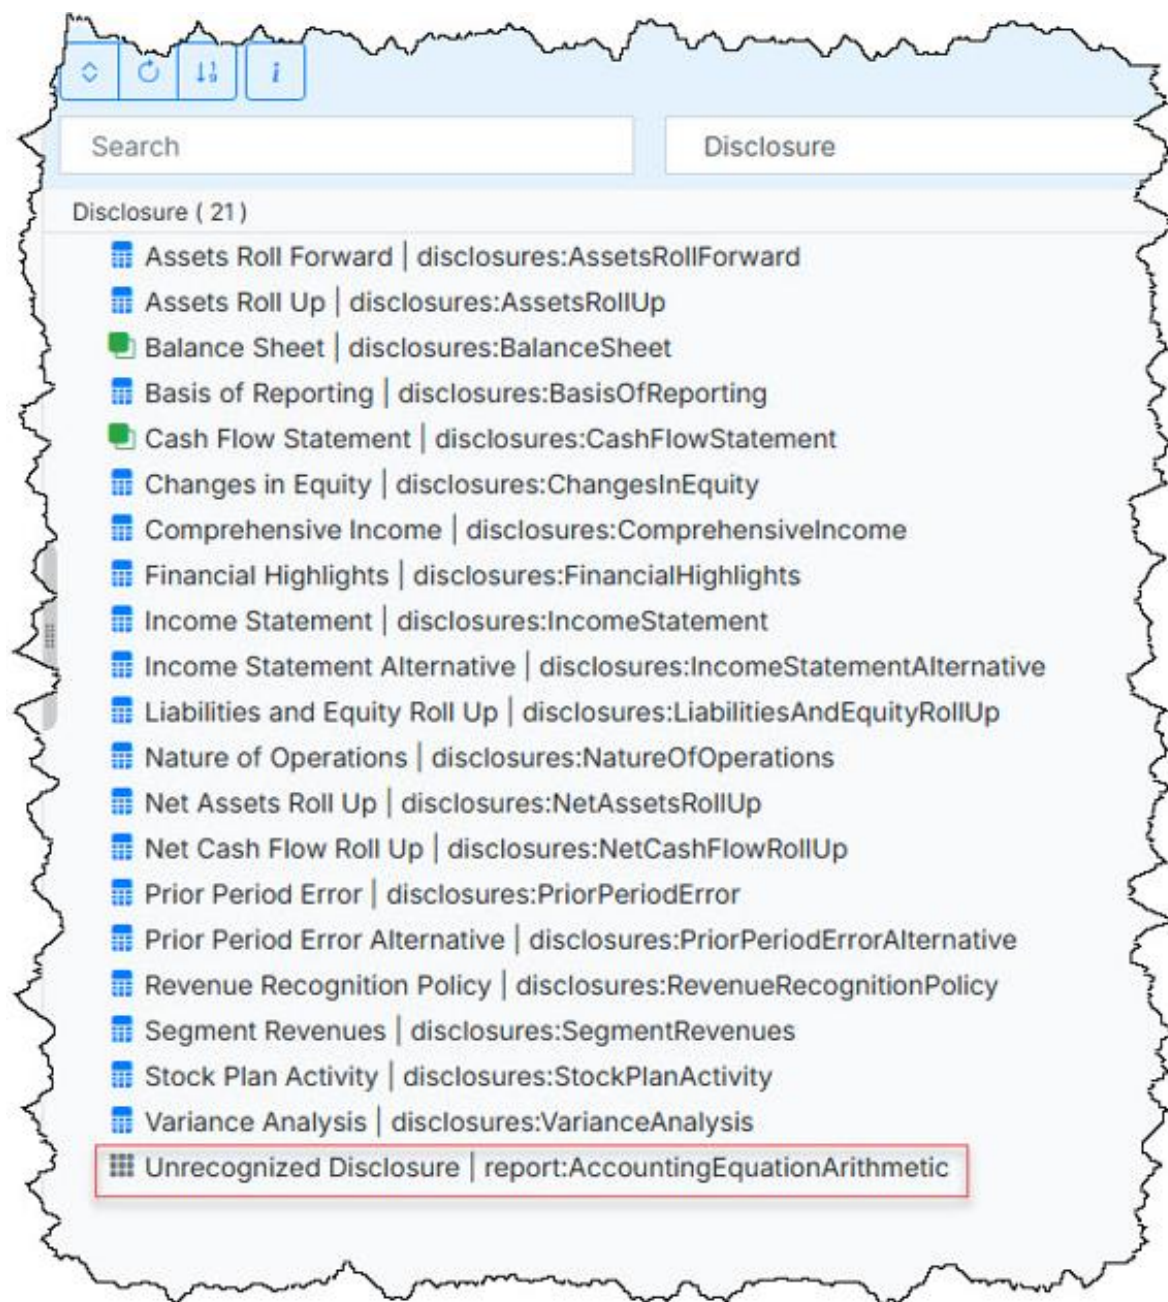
i

Search

Disclosure

Disclosure ( 21 )

Assets Roll Forward | disclosures:AssetsRollForward

Assets Roll Up | disclosures:AssetsRollUp

Balance Sheet | disclosures:BalanceSheet

Basis of Reporting | disclosures:BasisOfReporting

Cash Flow Statement | disclosures:CashFlowStatement

Changes in Equity | disclosures:ChangesInEquity

Comprehensive Income | disclosures:ComprehensiveIncome

Financial Highlights | disclosures:FinancialHighlights

Income Statement | disclosures:IncomeStatement

Income Statement Alternative | disclosures:IncomeStatementAlternative

Liabilities and Equity Roll Up | disclosures:LiabilitiesAndEquityRollUp

Nature of Operations | disclosures:NatureOfOperations

Net Assets Roll Up | disclosures:NetAssetsRollUp

Net Cash Flow Roll Up | disclosures:NetCashFlowRollUp

Prior Period Error | disclosures:PriorPeriodError

Prior Period Error Alternative | disclosures:PriorPeriodErrorAlternative

Revenue Recognition Policy | disclosures:RevenueRecognitionPolicy

Segment Revenues | disclosures:SegmentRevenues

Stock Plan Activity | disclosures:StockPlanActivity

Variance Analysis | disclosures:VarianceAnalysis

Unrecognized Disclosure | report:AccountingEquationArithmetic